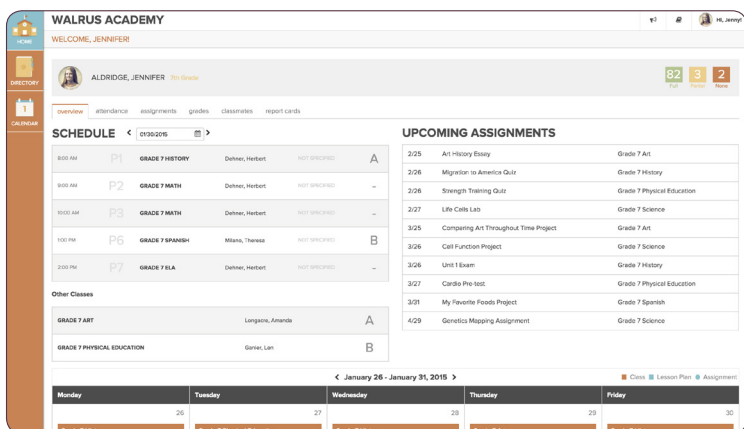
HOME

DIRECTORY

CALENDAR

WALRUS ACADEMY

WELCOME, JENNIFER!

Hi, Jennyi

ALDRIDGE, JENNIFER 7th Grade

82 Full
3 Partial
2 None

overview attendance assignments grades classmates report cards

SCHEDULE < 01/30/2015 >

| | | | | | |
|---|---|---|---|---|---|
| 8:00 AM | P1 | GRADE 7 HISTORY | Dehner, Herbert | NOT SPECIFIED | A |
| 9:00 AM | P2 | GRADE 7 MATH | Dehner, Herbert | NOT SPECIFIED | – |
| 10:00 AM | P3 | GRADE 7 MATH | Dehner, Herbert | NOT SPECIFIED | – |
| 1:00 PM | P6 | GRADE 7 SPANISH | Milano, Theresa | NOT SPECIFIED | B |
| 2:00 PM | P7 | GRADE 7 ELA | Dehner, Herbert | NOT SPECIFIED | – |

Other Classes

| | | |
|---|---|---|
| GRADE 7 ART | Longacre, Amanda | A |
| GRADE 7 PHYSICAL EDUCATION | Gonier, Len | B |

UPCOMING ASSIGNMENTS

| | | |
|---|---|---|
| 2/25 | Art History Essay | Grade 7 Art |
| 2/26 | Migration to America Quiz | Grade 7 History |
| 2/26 | Strength Training Quiz | Grade 7 Physical Education |
| 2/27 | Life Cells Lab | Grade 7 Science |
| 3/25 | Comparing Art Throughout Time Project | Grade 7 Art |
| 3/26 | Cell Function Project | Grade 7 Science |
| 3/26 | Unit 1 Exam | Grade 7 History |
| 3/27 | Cardio Pre-test | Grade 7 Physical Education |
| 3/31 | My Favorite Foods Project | Grade 7 Spanish |
| 4/29 | Genetics Mapping Assignment | Grade 7 Science |

< January 26 - January 31, 2015 >

Class Lesson Plan Assignment

| Monday | Tuesday | Wednesday | Thursday | Friday |
|---|---|---|---|---|
| 26 | 27 | 28 | 29 | 30 |